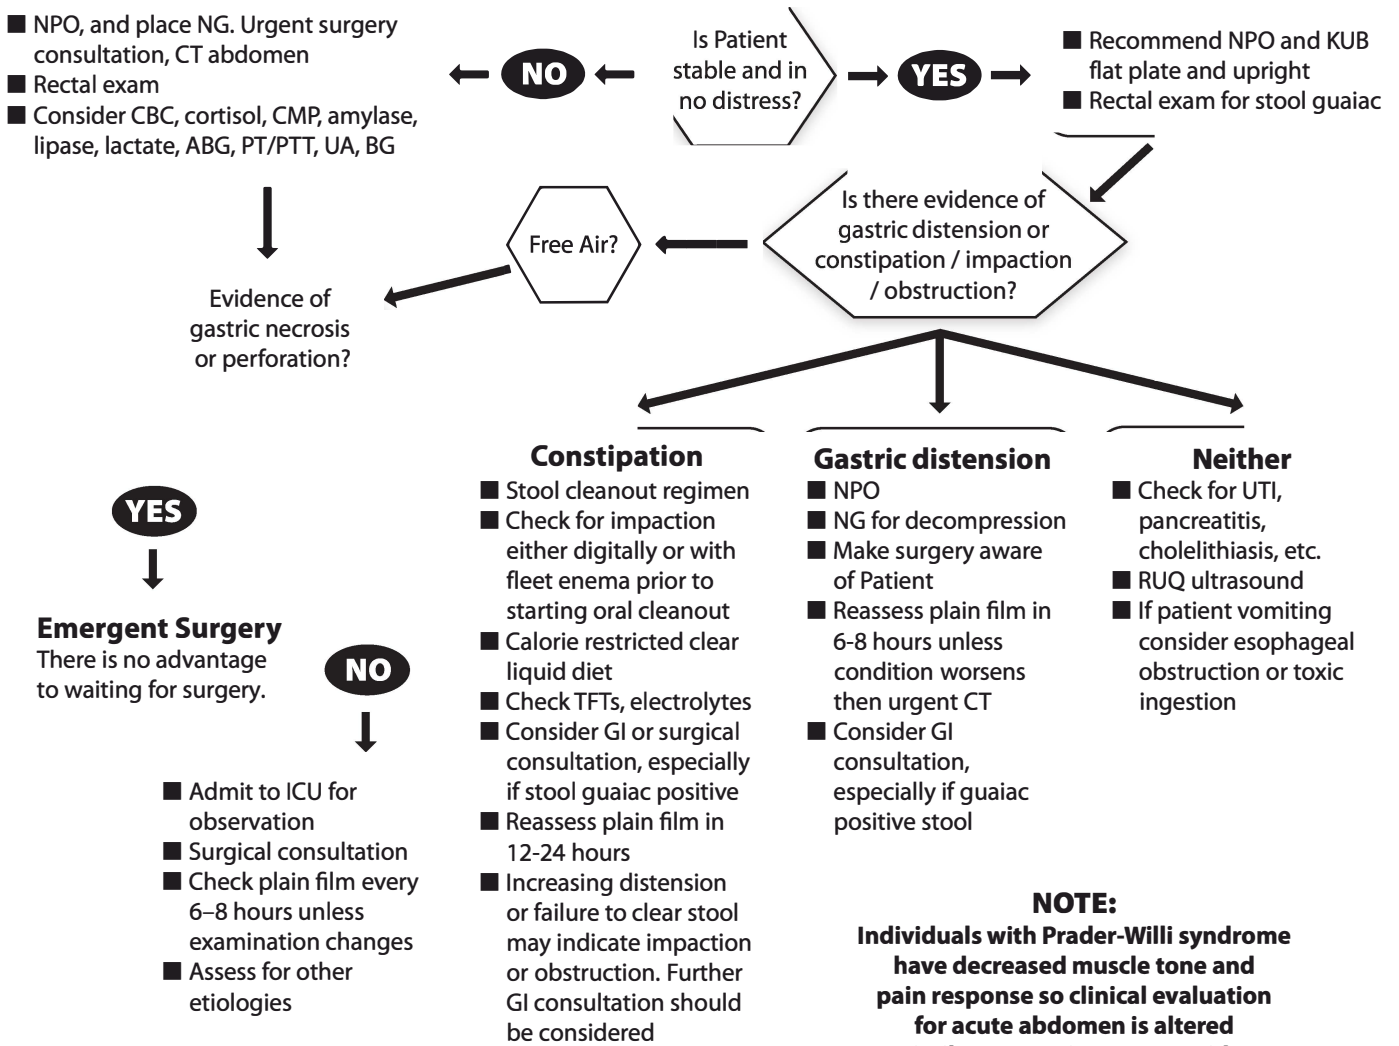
■ NPO, and place NG. Urgent surgery consultation, CT abdomen
■ Rectal exam
■ Consider CBC, cortisol, CMP, amylase, lipase, lactate, ABG, PT/PTT, UA, BG

NO

Is Patient stable and in no distress?

YES

■ Recommend NPO and KUB flat plate and upright
■ Rectal exam for stool guaiac

Is there evidence of gastric distension or constipation / impaction / obstruction?

Free Air?

Evidence of gastric necrosis or perforation?

YES

Emergent Surgery
There is no advantage to waiting for surgery.

NO

■ Admit to ICU for observation
■ Surgical consultation
■ Check plain film every 6–8 hours unless examination changes
■ Assess for other etiologies

Constipation
■ Stool cleanout regimen
■ Check for impaction either digitally or with fleet enema prior to starting oral cleanout
■ Calorie restricted clear liquid diet
■ Check TFTs, electrolytes
■ Consider GI or surgical consultation, especially if stool guaiac positive
■ Reassess plain film in 12-24 hours
■ Increasing distension or failure to clear stool may indicate impaction or obstruction. Further GI consultation should be considered

Gastric distension
■ NPO
■ NG for decompression
■ Make surgery aware of Patient
■ Reassess plain film in 6-8 hours unless condition worsens then urgent CT
■ Consider GI consultation, especially if guaiac positive stool

Neither
■ Check for UTI, pancreatitis, cholelithiasis, etc.
■ RUQ ultrasound
■ If patient vomiting consider esophageal obstruction or toxic ingestion

NOTE:
Individuals with Prader-Willi syndrome have decreased muscle tone and pain response so clinical evaluation for acute abdomen is altered